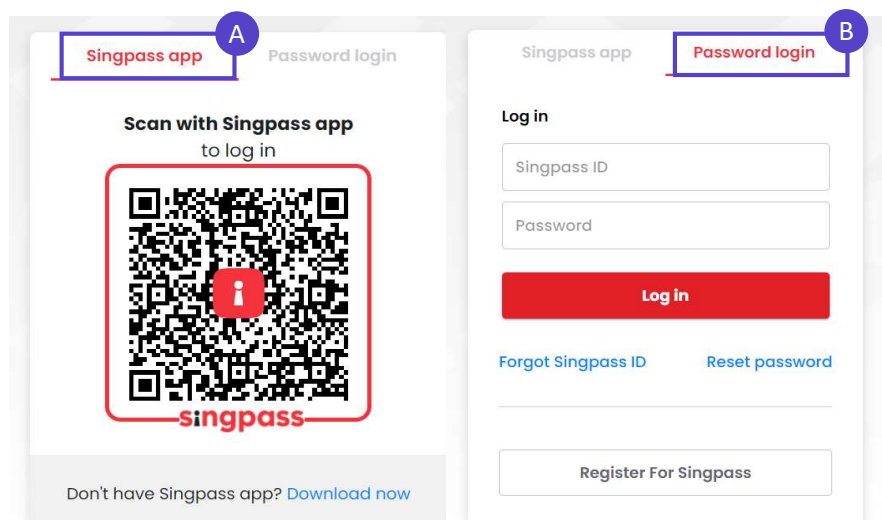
A

Singpass app

Password login

Scan with Singpass app
to log in

singpass

Don't have Singpass app? Download now

B

Singpass app

Password login

Log in

Singpass ID

Password

Log in

Forgot Singpass ID

Reset password

Register For Singpass